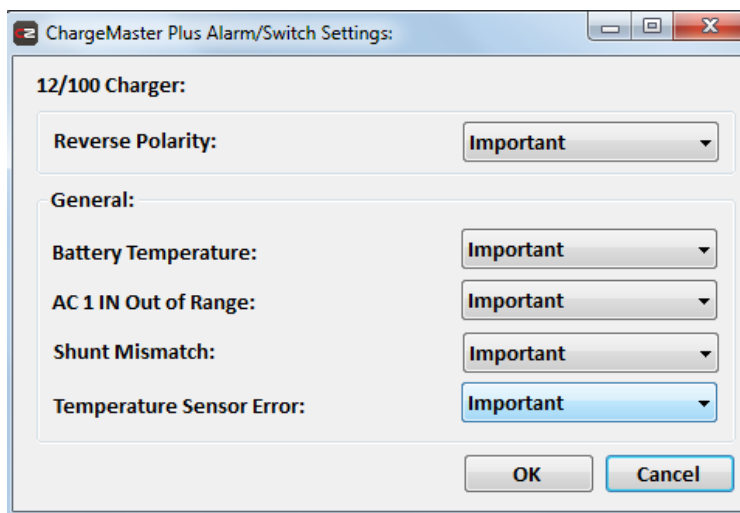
ChargeMaster Plus Alarm/Switch Settings:

12/100 Charger:

Reverse Polarity: Important

General:

Battery Temperature: Important

AC 1 IN Out of Range: Important

Shunt Mismatch: Important

Temperature Sensor Error: Important

OK Cancel